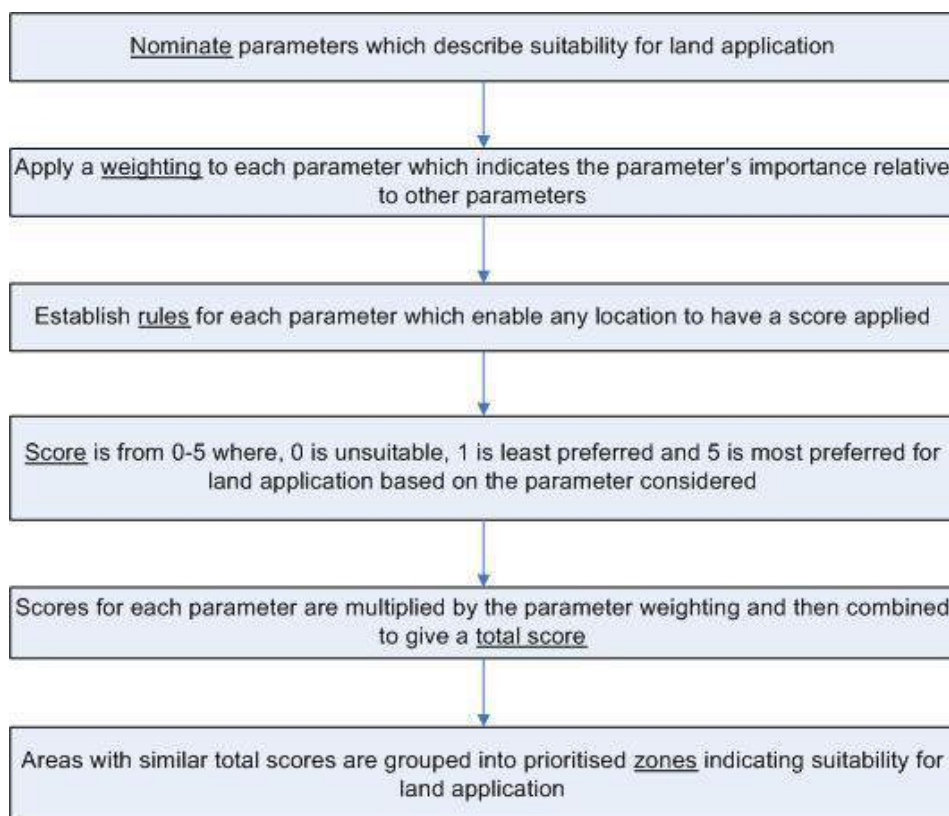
Nominate parameters which describe suitability for land application

Apply a weighting to each parameter which indicates the parameter's importance relative to other parameters

Establish rules for each parameter which enable any location to have a score applied

Score is from 0-5 where, 0 is unsuitable, 1 is least preferred and 5 is most preferred for land application based on the parameter considered

Scores for each parameter are multiplied by the parameter weighting and then combined to give a total score

Areas with similar total scores are grouped into prioritised zones indicating suitability for land application